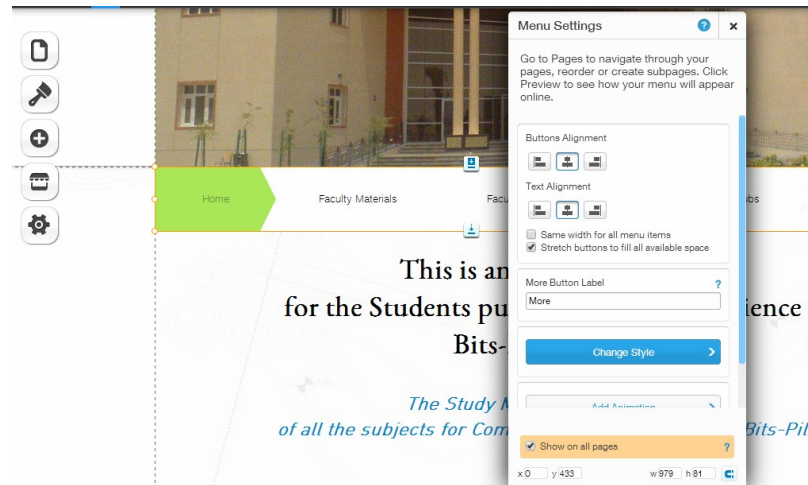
Home

Faculty Materials

Facu

ibs

This is an

for the Students pu

ience

Bits-

The Study M

of all the subjects for Com

Bits-Pil

Menu Settings

?

×

Go to Pages to navigate through your pages, reorder or create subpages. Click Preview to see how your menu will appear online.

Buttons Alignment

Text Alignment

Same width for all menu items

Stretch buttons to fill all available space

More Button Label

?

More

Change Style

Add Animation

Show on all pages

?

x 0 y 433

w 979 h 81